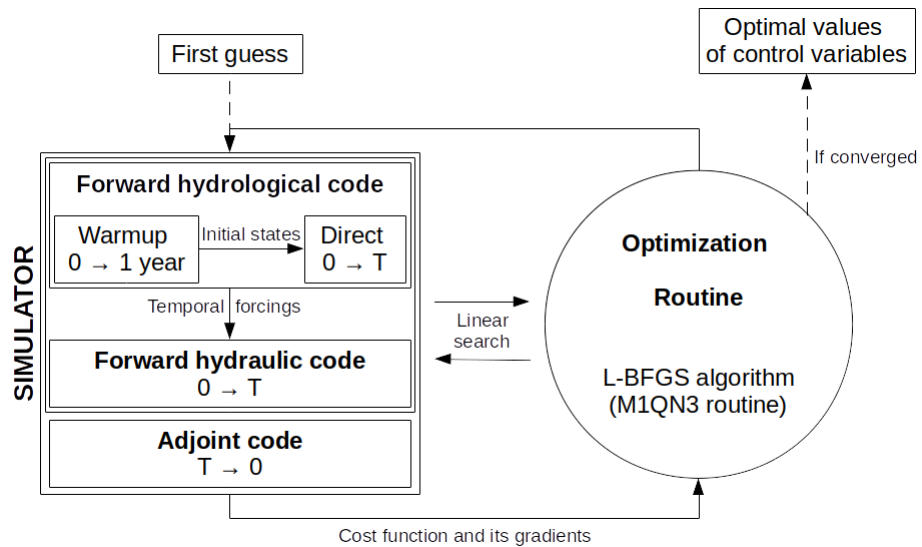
Optimal values of control variables

First guess

If converged

SIMULATOR

Forward hydrological code

Warmup
0 → 1 year

Initial states

Direct
0 → T

Temporal forcings

Forward hydraulic code
0 → T

Adjoint code
T → 0

Linear search

Optimization

Routine

L-BFGS algorithm
(M1QN3 routine)

Cost function and its gradients